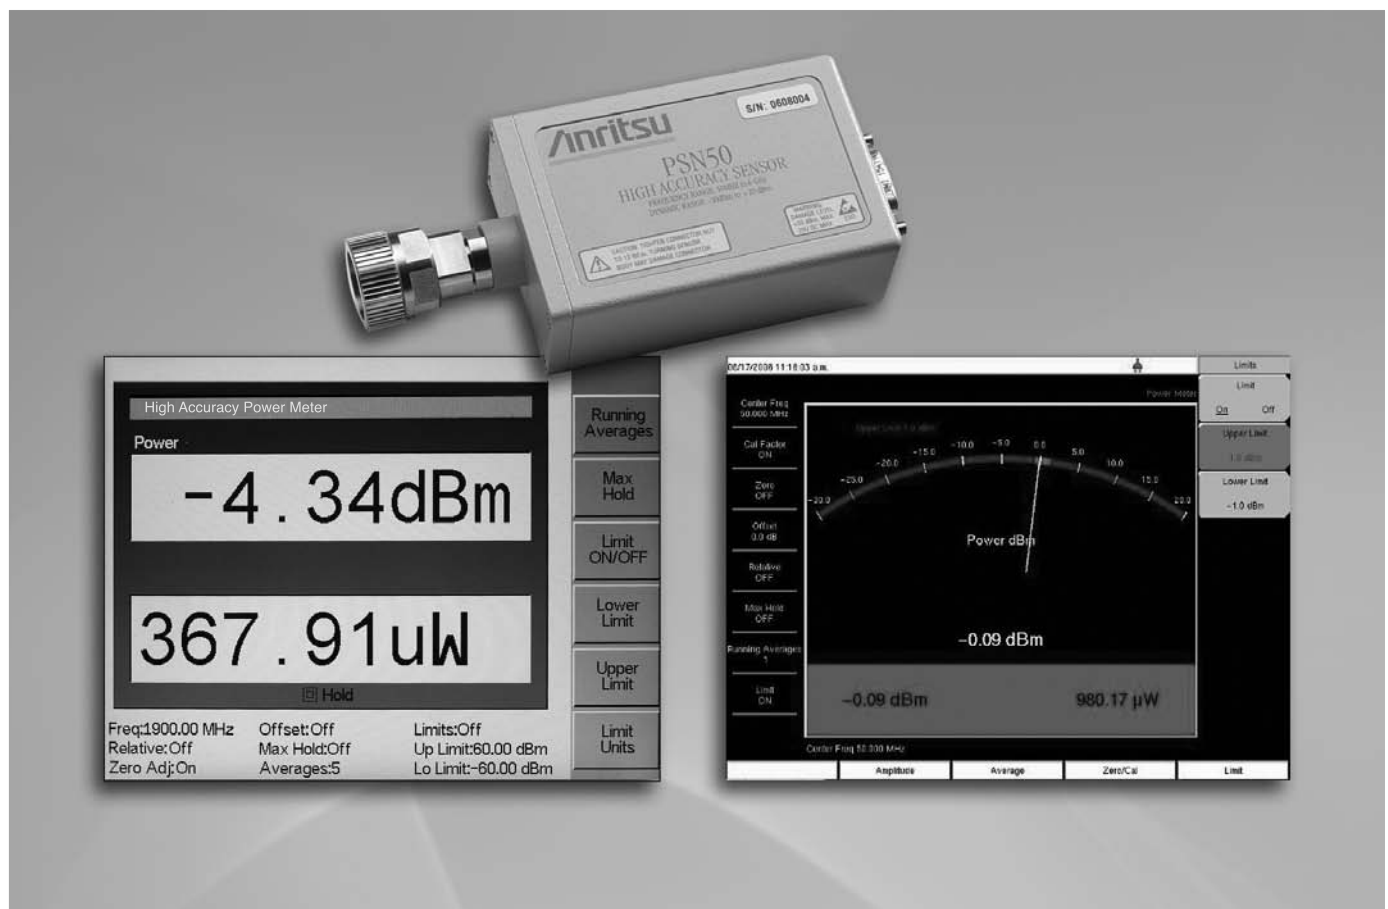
/inritsu

S/N: 0608004

PSN50
HIGH ACCURACY SENSOR
FREQUENCY RANGE: 50MHz-6 GHz
DYNAMIC RANGE: -30dBm to +20 dBm

CAUTION: TIGHTEN CONNECTOR NUT TO 12 IN-LB. TURNING SENSOR BODY MAY DAMAGE CONNECTOR

WARNING DAMAGE LEVEL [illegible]

High Accuracy Power Meter

Power

-4.34dBm

367.91uW

Hold

Freq:1900.00 MHz
Relative:Off
Zero Adj:On

Offset:Off
Max Hold:Off
Averages:5

Limits:Off
Up Limit:60.00 dBm
Lo Limit:-60.00 dBm

Running Averages

Max Hold

Limit ON/OFF

Lower Limit

Upper Limit

Limit Units

06/17/2008 11:18:03 a.m.

Power Meter

Center Freq 50.000 MHz

Cal Factor ON

Zero OFF

Offset 0.0 dB

Relative OFF

Max Hold OFF

Running Averages 1

Limit ON

Upper Limit 1.0 dBm

-20.0 -25.0 -20.0 -15.0 -10.0 -5.0 0.0 5.0 10.0 15.0 20.0

Power dBm

-0.09 dBm

-0.09 dBm

980.17 µW

Center Freq 50.000 MHz

Amplitude

Average

Zero/Cal

Limit

Limits

Limit

On Off

Upper Limit

1.0 dBm

Lower Limit

-1.0 dBm